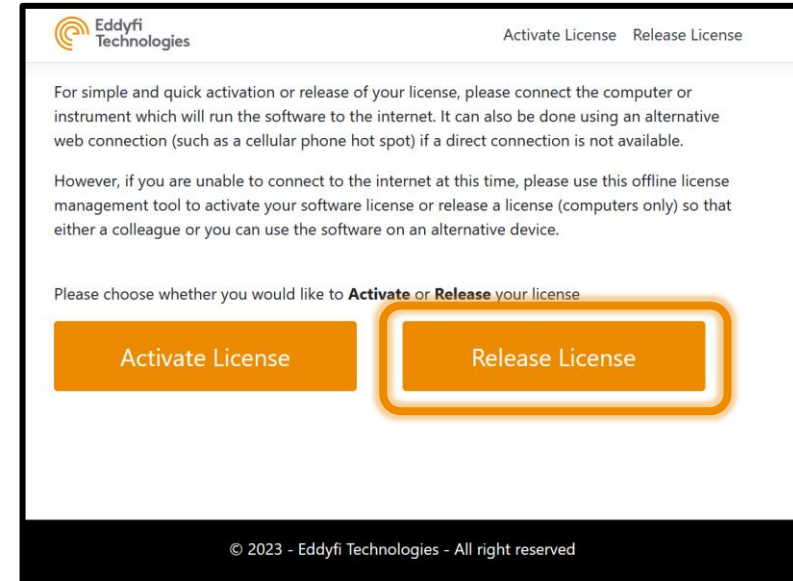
Eddyfi Technologies

Activate License Release License

For simple and quick activation or release of your license, please connect the computer or instrument which will run the software to the internet. It can also be done using an alternative web connection (such as a cellular phone hot spot) if a direct connection is not available.

However, if you are unable to connect to the internet at this time, please use this offline license management tool to activate your software license or release a license (computers only) so that either a colleague or you can use the software on an alternative device.

Please choose whether you would like to **Activate** or **Release** your license

Activate License

Release License

© 2023 - Eddyfi Technologies - All right reserved